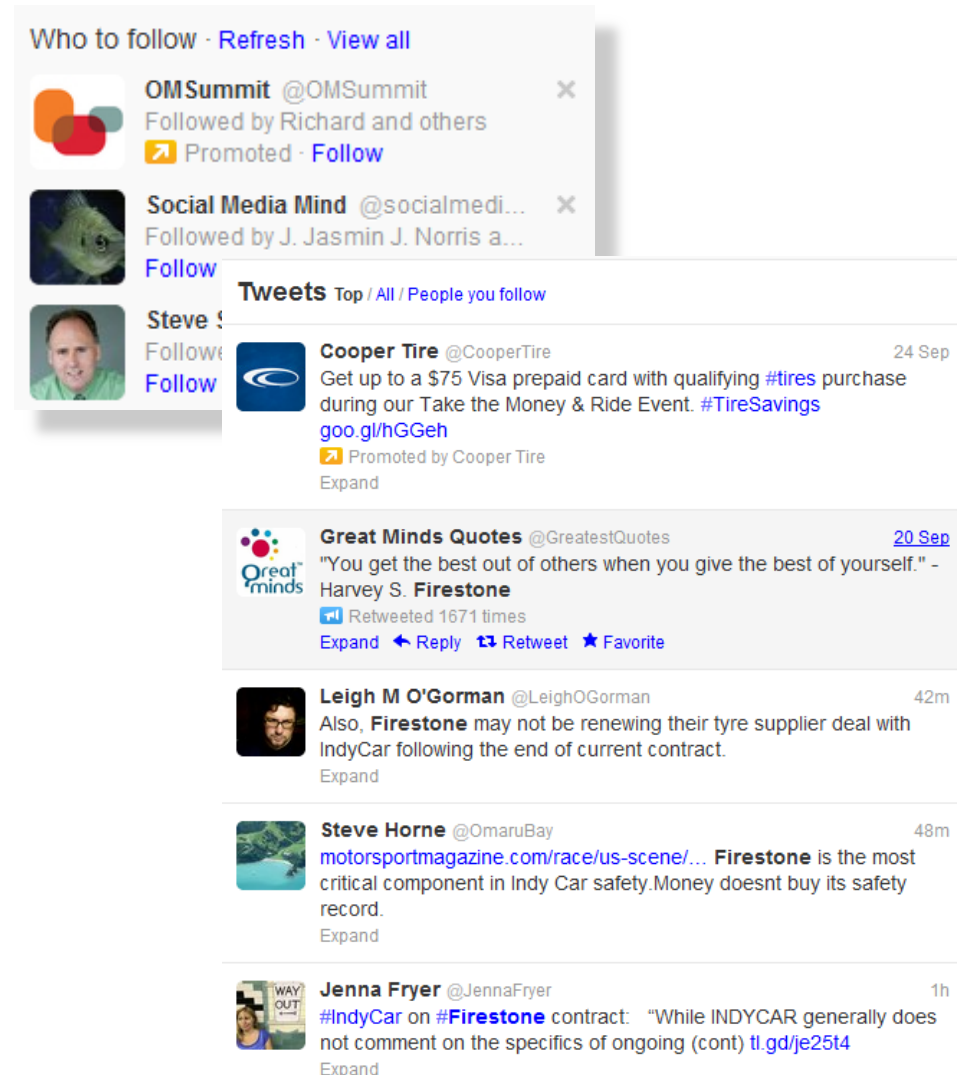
Who to follow · Refresh · View all

OMSummit @OMSummit
Followed by Richard and others
Promoted · Follow

Social Media Mind @socialmedi...
Followed by J. Jasmin J. Norris a...
Follow

Steve S
Followe
Follow

Tweets Top / All / People you follow

Cooper Tire @CooperTire 24 Sep
Get up to a $75 Visa prepaid card with qualifying #tires purchase during our Take the Money & Ride Event. #TireSavings goo.gl/hGGeh
Promoted by Cooper Tire
Expand

Great Minds Quotes @GreatestQuotes 20 Sep
"You get the best out of others when you give the best of yourself." - Harvey S. Firestone
Retweeted 1671 times
Expand Reply Retweet Favorite

Leigh M O'Gorman @LeighOGorman 42m
Also, Firestone may not be renewing their tyre supplier deal with IndyCar following the end of current contract.
Expand

Steve Horne @OmaruBay 48m
motorsportmagazine.com/race/us-scene/... Firestone is the most critical component in Indy Car safety.Money doesnt buy its safety record.
Expand

Jenna Fryer @JennaFryer 1h
#IndyCar on #Firestone contract: "While INDYCAR generally does not comment on the specifics of ongoing (cont) tl.gd/je25t4
Expand